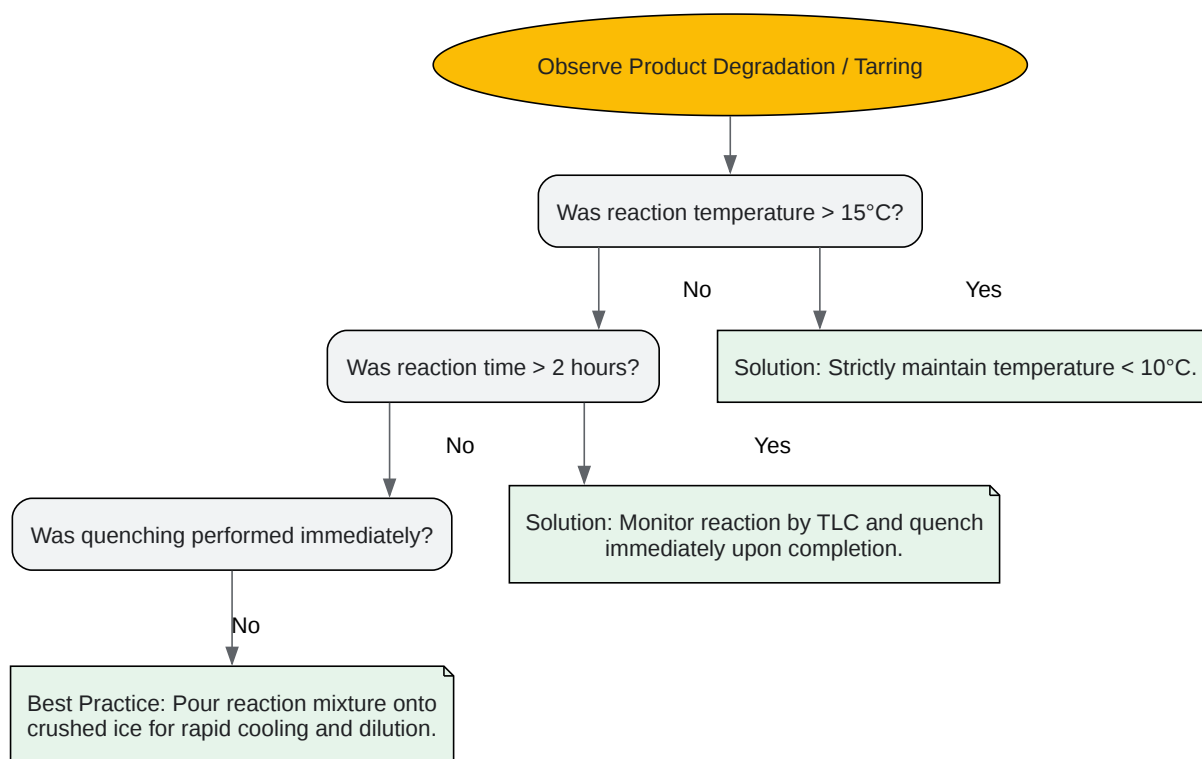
Observe Product Degradation / Tarring

Was reaction temperature > 15°C?

No

Yes

Was reaction time > 2 hours?

Solution: Strictly maintain temperature < 10°C.

No

Yes

Was quenching performed immediately?

Solution: Monitor reaction by TLC and quench immediately upon completion.

No

Best Practice: Pour reaction mixture onto crushed ice for rapid cooling and dilution.